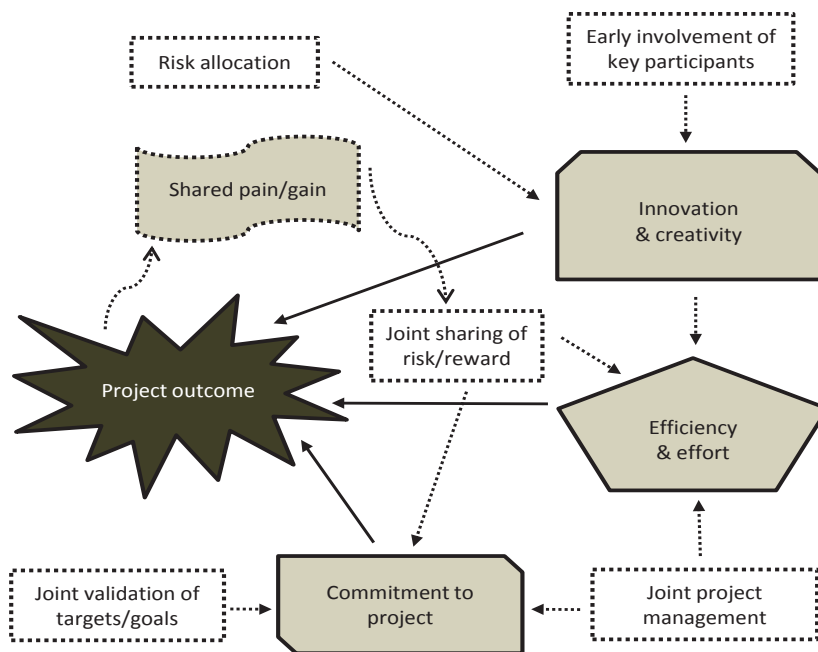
Risk allocation

Early involvement of key participants

Shared pain/gain

Innovation & creativity

Joint sharing of risk/reward

Project outcome

Efficiency & effort

Joint validation of targets/goals

Commitment to project

Joint project management